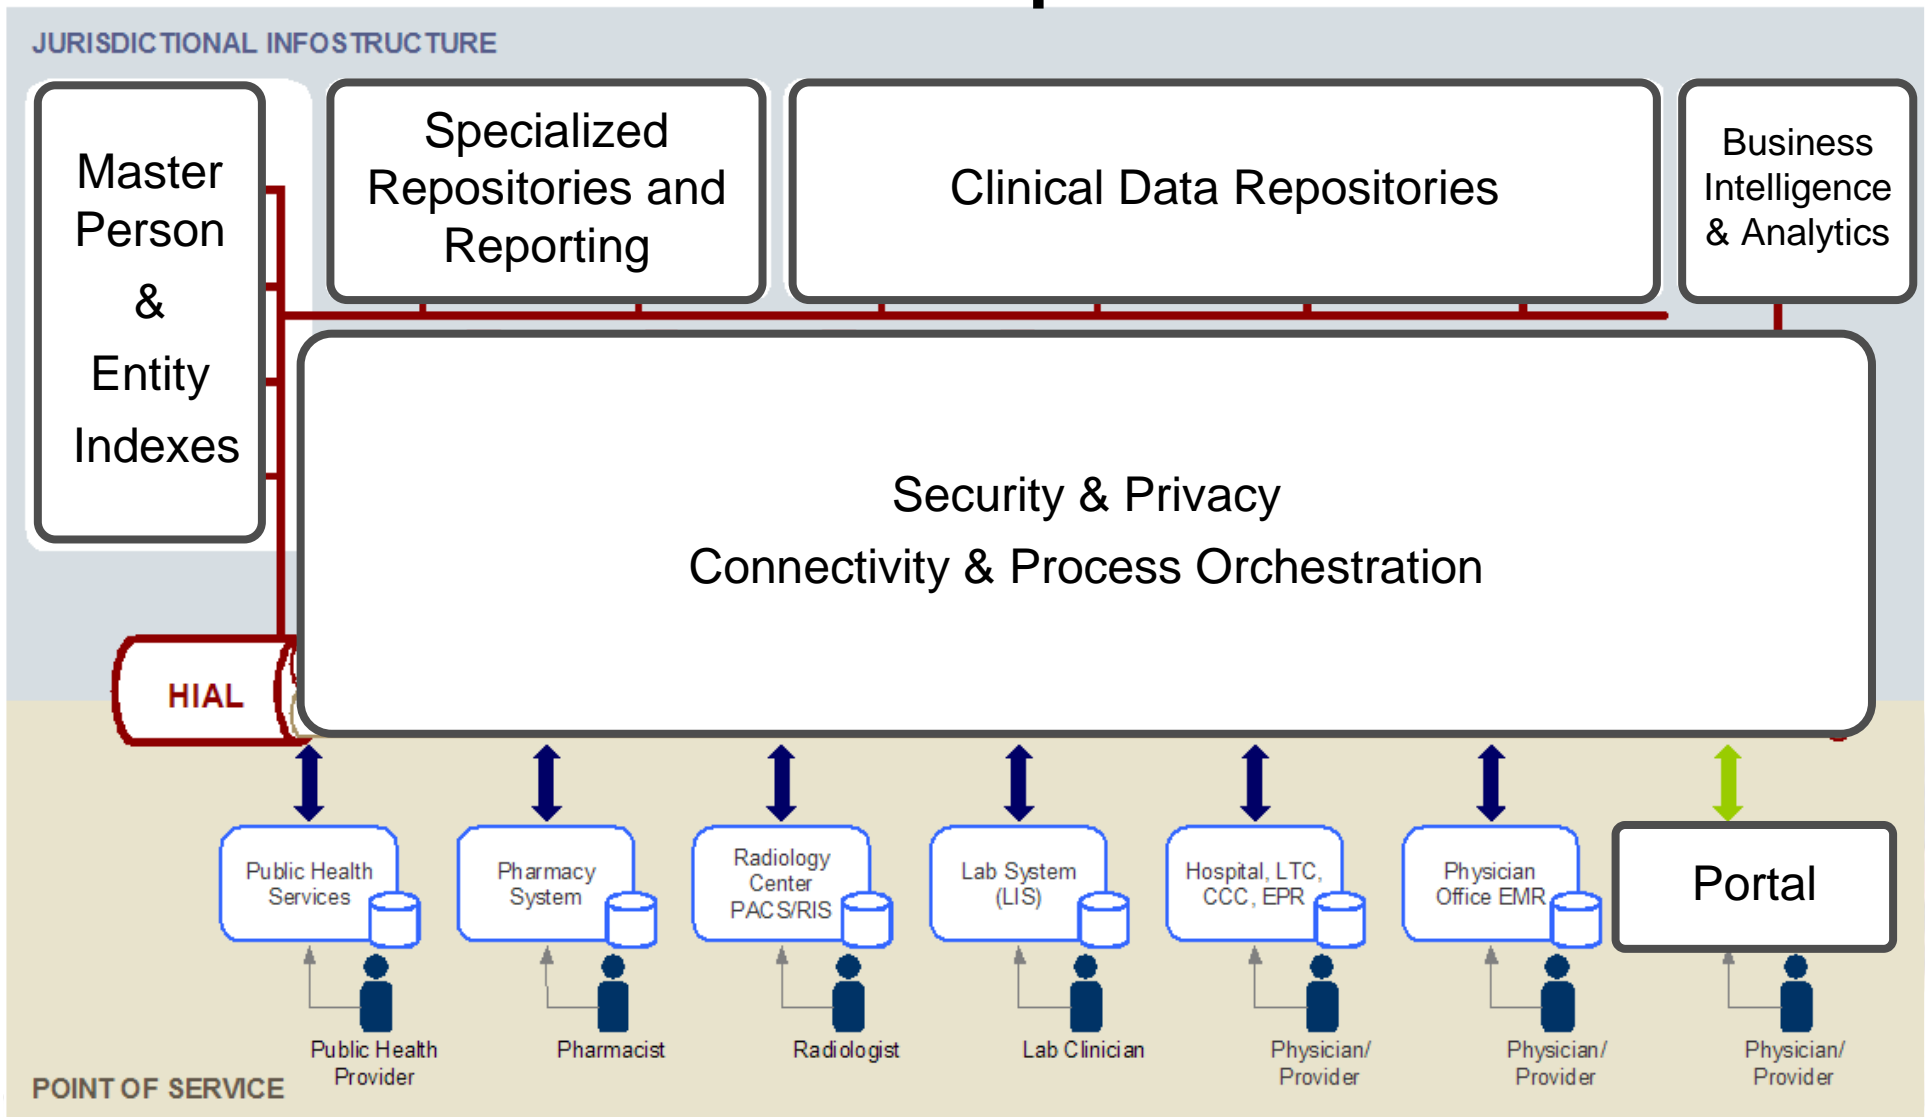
JURISDICTIONAL INFOSTRUCTURE

Master Person & Entity Indexes

Specialized Repositories and Reporting

Clinical Data Repositories

Business Intelligence & Analytics

Security & Privacy
Connectivity & Process Orchestration

HIAL

Public Health Services

Pharmacy System

Radiology Center PACS/RIS

Lab System (LIS)

Hospital, LTC, CCC, EPR

Physician Office EMR

Portal

Public Health Provider

Pharmacist

Radiologist

Lab Clinician

Physician/ Provider

Physician/ Provider

Physician/ Provider

POINT OF SERVICE